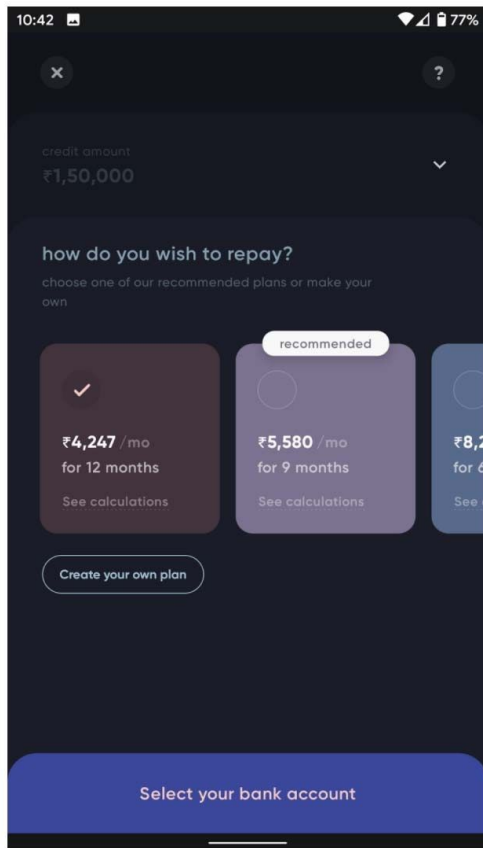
10:42 77%

×

?

credit amount
₹1,50,000

how do you wish to repay?
choose one of our recommended plans or make your own

₹4,247 /mo
for 12 months
See calculations

recommended
₹5,580 /mo
for 9 months
See calculations

₹8,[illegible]
for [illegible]
See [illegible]

Create your own plan

Select your bank account